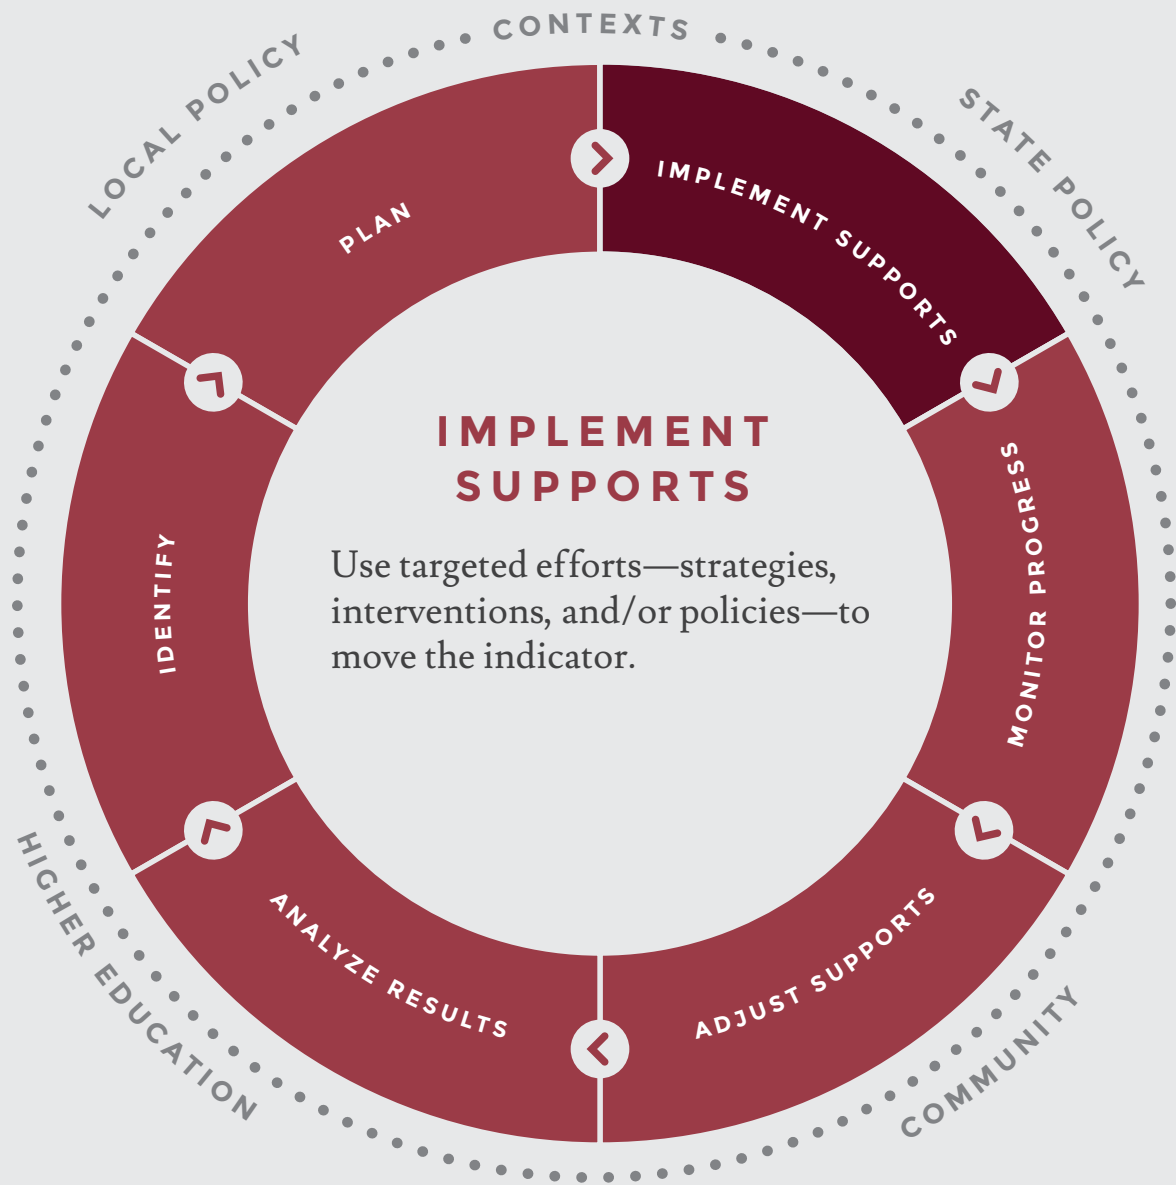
CONTEXTS

STATE POLICY

COMMUNITY

HIGHER EDUCATION

LOCAL POLICY

PLAN

IMPLEMENT SUPPORTS

MONITOR PROGRESS

ADJUST SUPPORTS

ANALYZE RESULTS

IDENTIFY

IMPLEMENT SUPPORTS

Use targeted efforts—strategies, interventions, and/or policies—to move the indicator.